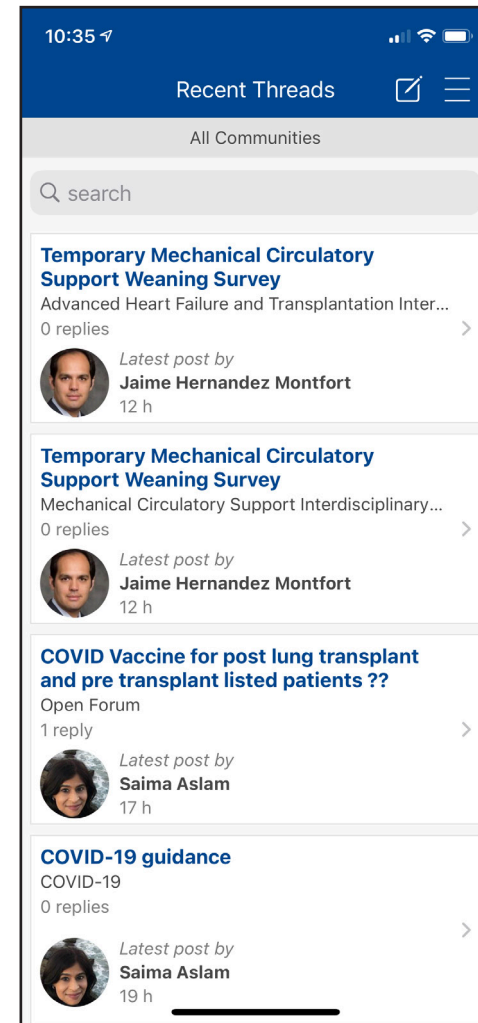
10:35

Recent Threads

All Communities

search

Temporary Mechanical Circulatory Support Weaning Survey
Advanced Heart Failure and Transplantation Inter...
0 replies
Latest post by
Jaime Hernandez Montfort
12 h

Temporary Mechanical Circulatory Support Weaning Survey
Mechanical Circulatory Support Interdisciplinary...
0 replies
Latest post by
Jaime Hernandez Montfort
12 h

COVID Vaccine for post lung transplant and pre transplant listed patients ??
Open Forum
1 reply
Latest post by
Saima Aslam
17 h

COVID-19 guidance
COVID-19
0 replies
Latest post by
Saima Aslam
19 h